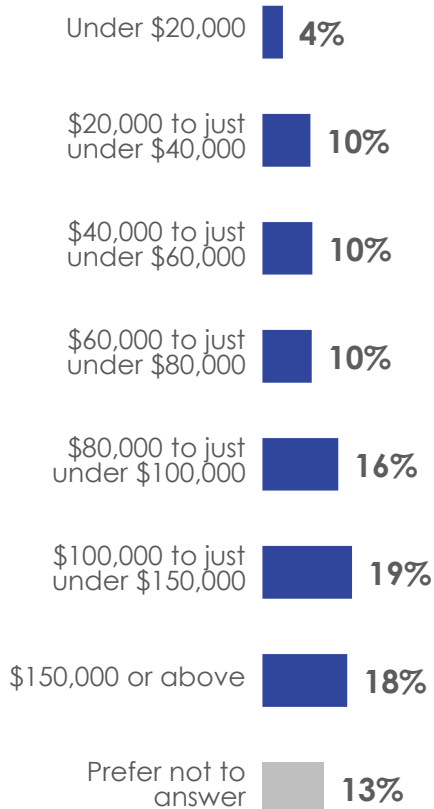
Under \$20,000 4%

\$20,000 to just under \$40,000 10%

\$40,000 to just under \$60,000 10%

\$60,000 to just under \$80,000 10%

\$80,000 to just under \$100,000 16%

\$100,000 to just under \$150,000 19%

\$150,000 or above 18%

Prefer not to answer 13%